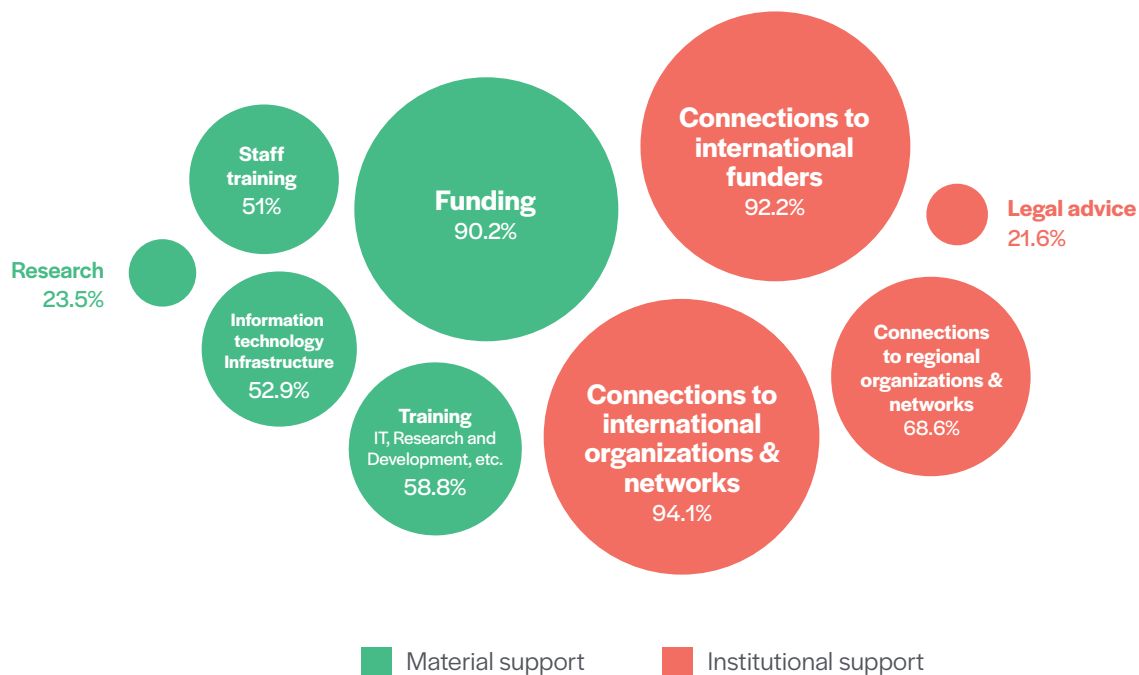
Staff training
51%

Funding
90.2%

Connections to international funders
92.2%

Legal advice
21.6%

Research
23.5%

Information technology Infrastructure
52.9%

Training
IT, Research and Development, etc.
58.8%

Connections to international organizations & networks
94.1%

Connections to regional organizations & networks
68.6%

Material support
Institutional support